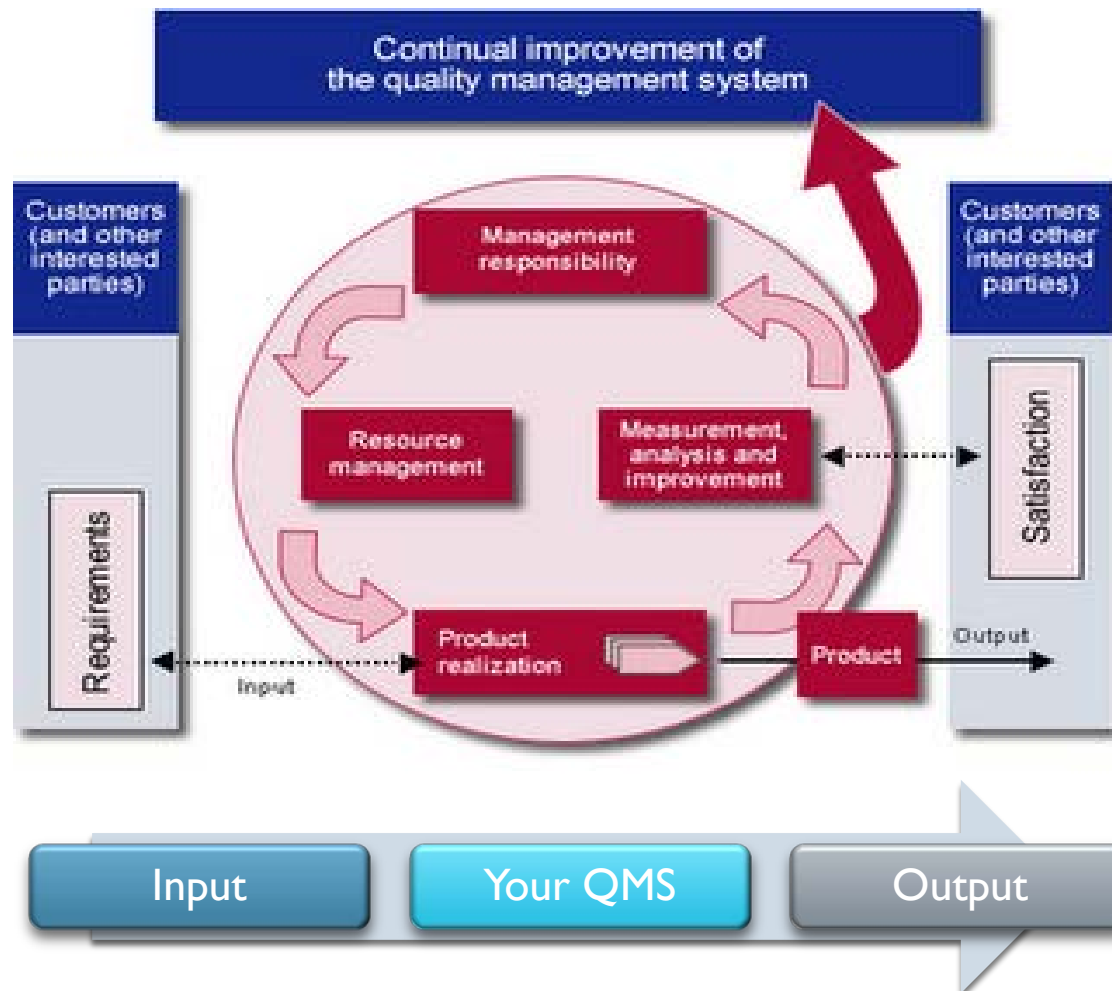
Continual improvement of the quality management system

Customers (and other interested parties)

Requirements

Management responsibility

Resource management

Measurement, analysis and improvement

Product realization

Input

Product

Output

Customers (and other interested parties)

Satisfaction

Input

Your QMS

Output